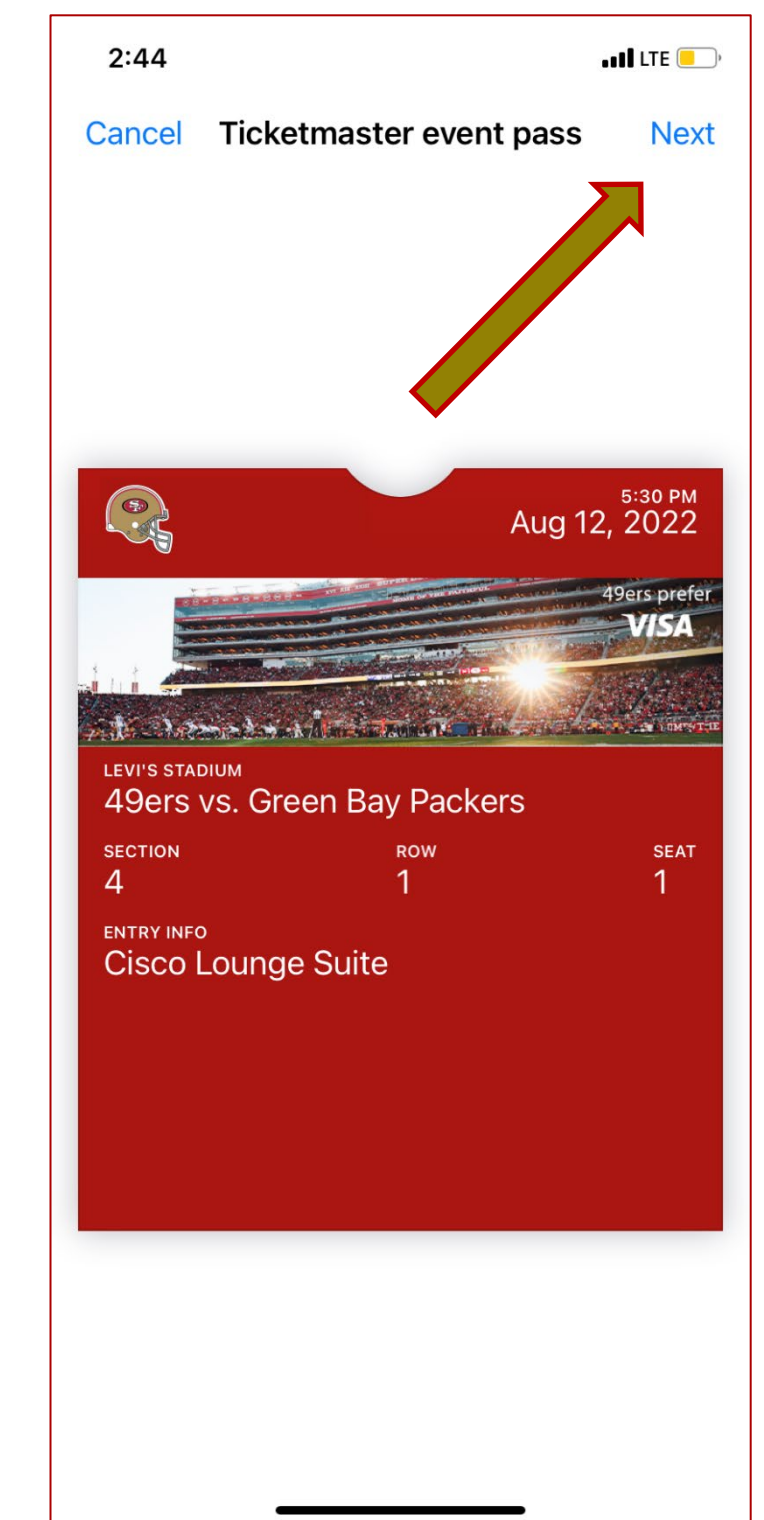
2:44

LTE

Cancel Ticketmaster event pass Next

5:30 PM
Aug 12, 2022

49ers prefer
VISA

LEVI'S STADIUM
49ers vs. Green Bay Packers

| SECTION | ROW | SEAT |
|---|---|---|
| 4 | 1 | 1 |

ENTRY INFO
Cisco Lounge Suite